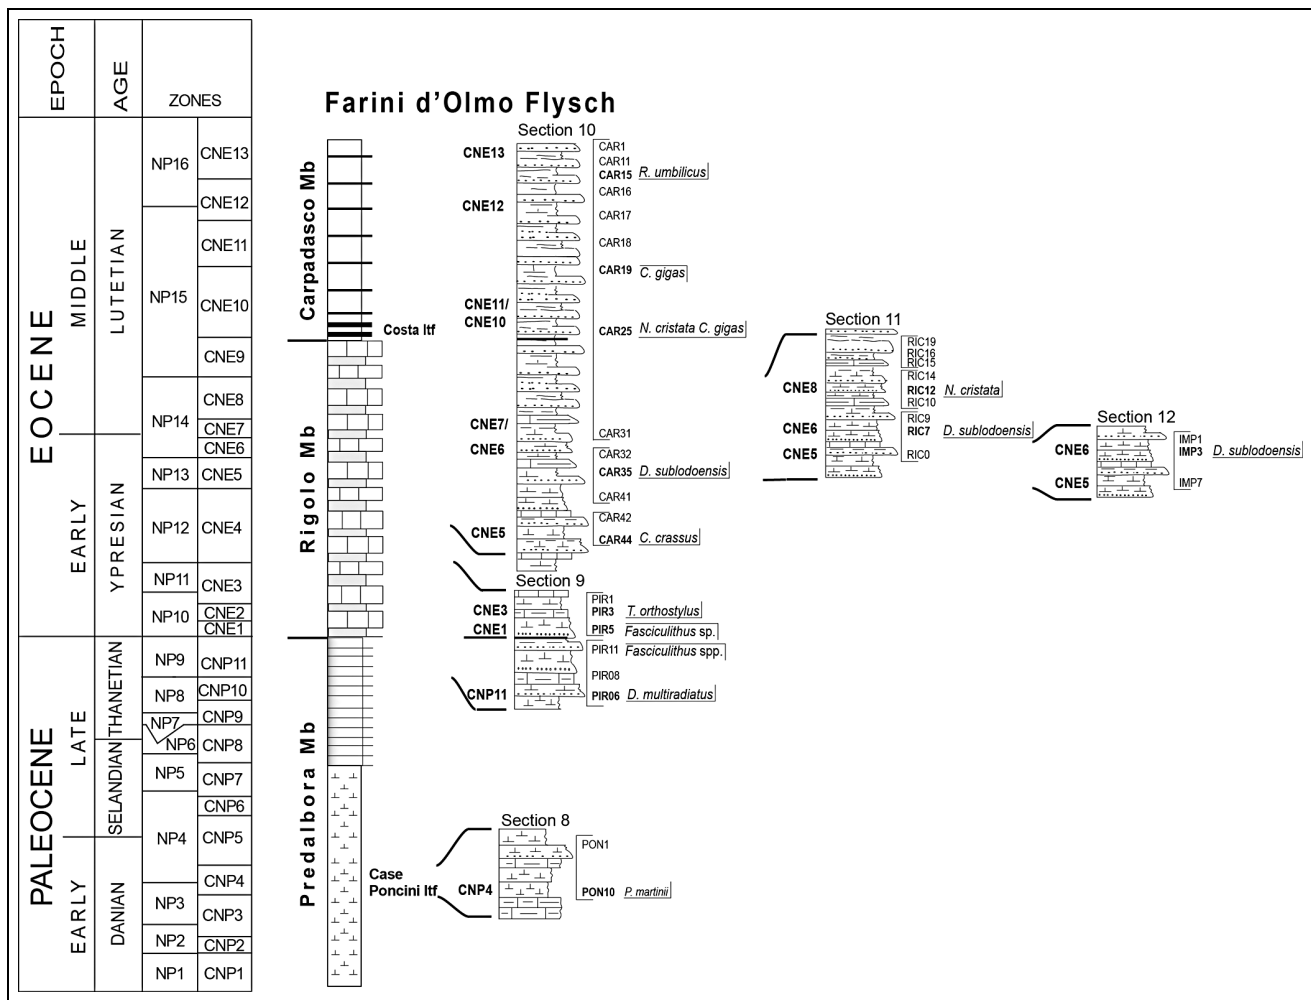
| EPOCH | | AGE | | ZONES | |
|---|---|---|---|---|---|
| EOCENE | MIDDLE | LUTETIAN | | NP16 | CNE13 |
| | | | | | CNE12 |
| | | | | NP15 | CNE11 |
| | | | | | CNE10 |
| | | | | | CNE9 |
| | | | | NP14 | CNE8 |
| | | | | | CNE7 |
| | EARLY | YPRESIAN | | | CNE6 |
| | | | | NP13 | CNE5 |
| | | | | NP12 | CNE4 |
| | | | | NP11 | CNE3 |
| | | | | NP10 | CNE2 |
| | | | | | CNE1 |
| PALEOCENE | LATE | THANETIAN | | NP9 | CNP11 |
| | | | | NP8 | CNP10 |
| | | | | NP7 | CNP9 |
| | | SELANDIAN | | NP6 | CNP8 |
| | | | | NP5 | CNP7 |
| | | | | NP4 | CNP6 |
| | EARLY | DANIAN | | | CNP5 |
| | | | | NP3 | CNP4 |
| | | | | | CNP3 |
| | | | | NP2 | CNP2 |
| | | | | NP1 | CNP1 |

Farini d'Olmo Flysch

Carpadasco Mb
Costa Itf
Rigolo Mb
Predalbora Mb
Case Poncini Itf

Section 10
CNE13
CNE12
CNE11/ CNE10
CNE7/ CNE6
CNE5
CAR1
CAR11
CAR15 R. umbilicus
CAR16
CAR17
CAR18
CAR19 C. gigas
CAR25 N. cristata C. gigas
CAR31
CAR32
CAR35 D. sublodoensis
CAR41
CAR42
CAR44 C. crassus

Section 9
CNE3
CNE1
CNP11
PIR1
PIR3 T. orthostylus
PIR5 Fasciculithus sp.
PIR11 Fasciculithus spp.
PIR08
PIR06 D. multiradiatus

Section 8
CNP4
PON1
PON10 P. martinii

Section 11
CNE8
CNE6
CNE5
RIC19
RIC16
RIC15
RIC14
RIC12 N. cristata
RIC10
RIC9
RIC7 D. sublodoensis
RIC0

Section 12
CNE6
CNE5
IMP1
IMP3 D. sublodoensis
IMP7